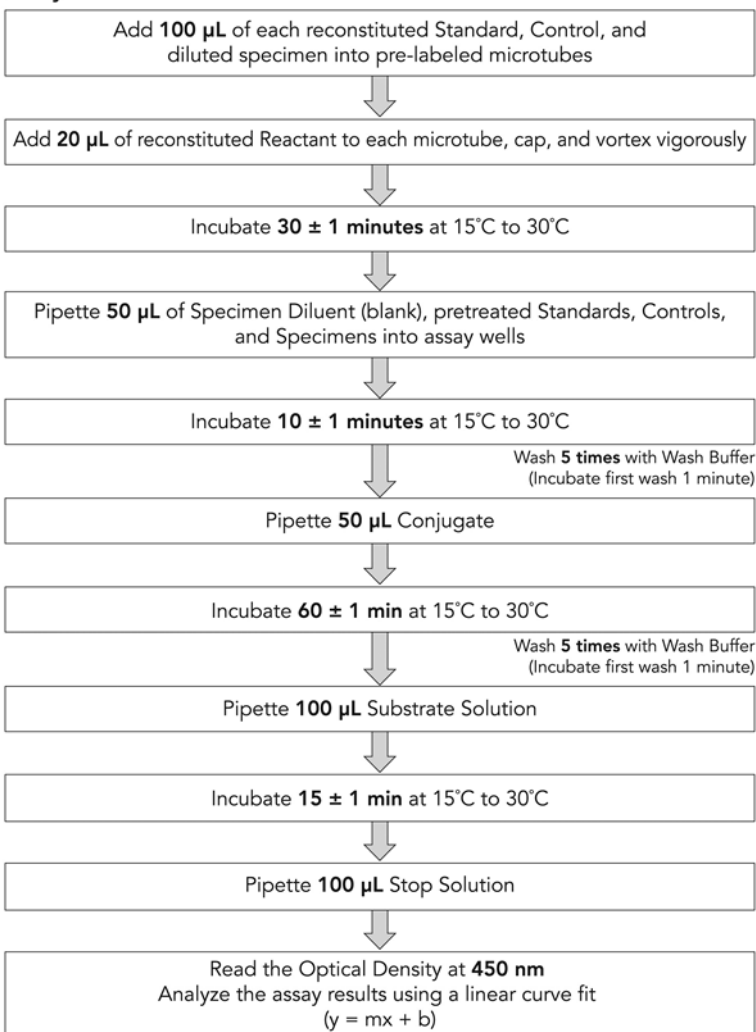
Add 100 µL of each reconstituted Standard, Control, and diluted specimen into pre-labeled microtubes

Add 20 µL of reconstituted Reactant to each microtube, cap, and vortex vigorously

Incubate 30 ± 1 minutes at 15°C to 30°C

Pipette 50 µL of Specimen Diluent (blank), pretreated Standards, Controls, and Specimens into assay wells

Incubate 10 ± 1 minutes at 15°C to 30°C

Wash 5 times with Wash Buffer (Incubate first wash 1 minute)

Pipette 50 µL Conjugate

Incubate 60 ± 1 min at 15°C to 30°C

Wash 5 times with Wash Buffer (Incubate first wash 1 minute)

Pipette 100 µL Substrate Solution

Incubate 15 ± 1 min at 15°C to 30°C

Pipette 100 µL Stop Solution

Read the Optical Density at 450 nm
Analyze the assay results using a linear curve fit
$(y = mx + b)$